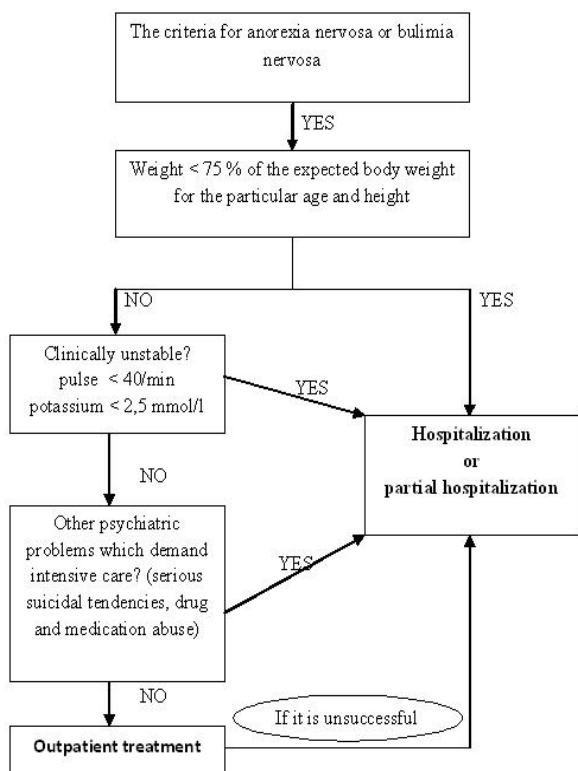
The criteria for anorexia nervosa or bulimia nervosa

YES

Weight < 75 % of the expected body weight for the particular age and height

NO

YES

Clinically unstable? pulse < 40/min potassium < 2,5 mmol/l

YES

Hospitalization or partial hospitalization

NO

Other psychiatric problems which demand intensive care? (serious suicidal tendencies, drug and medication abuse)

YES

NO

If it is unsuccessful

Outpatient treatment